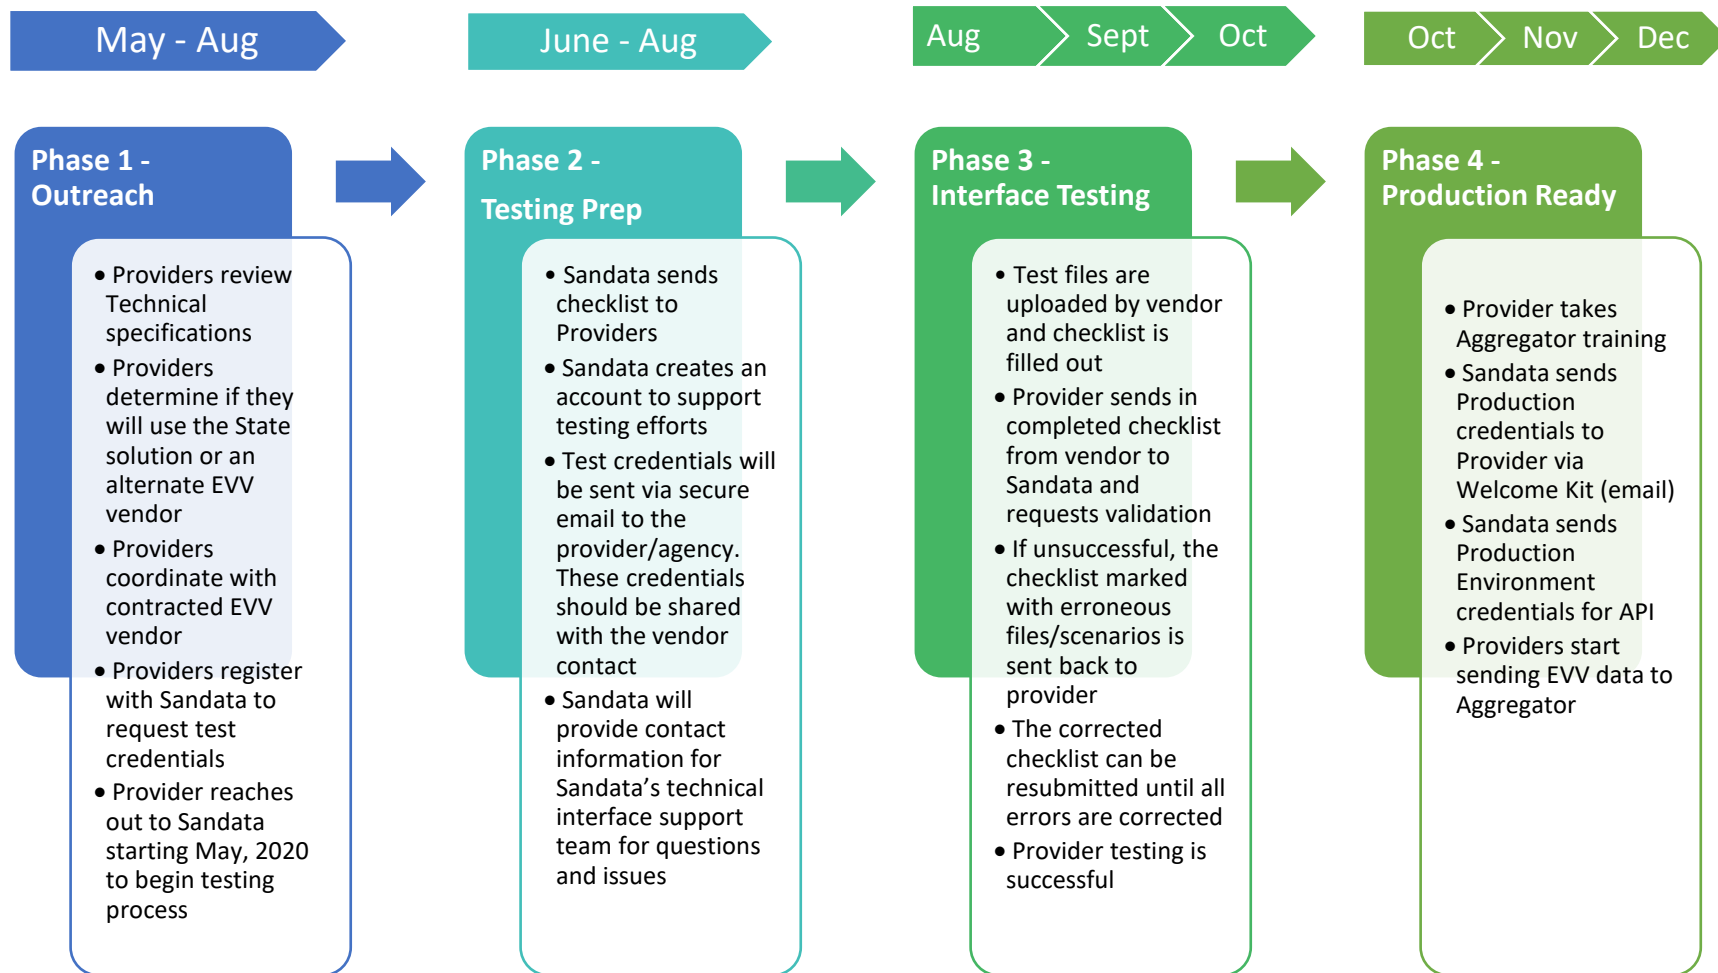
May - Aug

June - Aug

Aug Sept Oct

Oct Nov Dec

Phase 1 - Outreach

- Providers review Technical specifications
- Providers determine if they will use the State solution or an alternate EVV vendor
- Providers coordinate with contracted EVV vendor
- Providers register with Sandata to request test credentials
- Provider reaches out to Sandata starting May, 2020 to begin testing process

Phase 2 - Testing Prep

- Sandata sends checklist to Providers
- Sandata creates an account to support testing efforts
- Test credentials will be sent via secure email to the provider/agency. These credentials should be shared with the vendor contact
- Sandata will provide contact information for Sandata's technical interface support team for questions and issues

Phase 3 - Interface Testing

- Test files are uploaded by vendor and checklist is filled out
- Provider sends in completed checklist from vendor to Sandata and requests validation
- If unsuccessful, the checklist marked with erroneous files/scenarios is sent back to provider
- The corrected checklist can be resubmitted until all errors are corrected
- Provider testing is successful

Phase 4 - Production Ready

- Provider takes Aggregator training
- Sandata sends Production credentials to Provider via Welcome Kit (email)
- Sandata sends Production Environment credentials for API
- Providers start sending EVV data to Aggregator